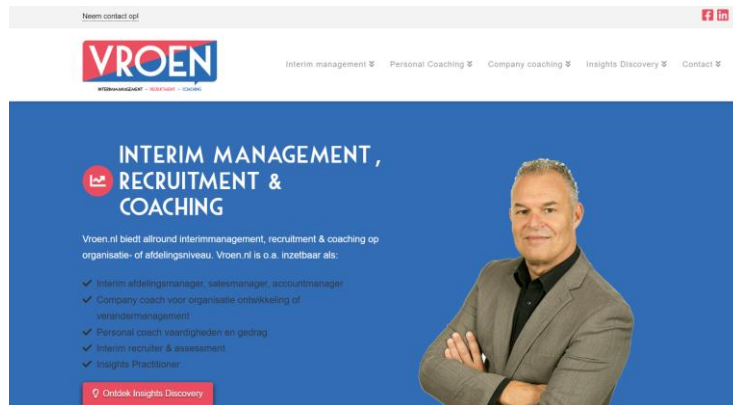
Neem contact op!

VROEN
INTERIMMANAGEMENT – RECRUITMENT – COACHING

Interim management ¥ Personal Coaching ¥ Company coaching ¥ Insights Discovery ¥ Contact ¥

INTERIM MANAGEMENT, RECRUITMENT & COACHING

Vroen.nl biedt allround interimmanagement, recruitment & coaching op organisatie- of afdelingsniveau. Vroen.nl is o.a. inzetbaar als:

✔ Interim afdelingsmanager, salesmanager, accountmanager
✔ Company coach voor organisatie ontwikkeling of verandermanagement
✔ Personal coach vaardigheden en gedrag
✔ Interim recruiter & assessment
✔ Insights Practitioner

Ontdek Insights Discovery